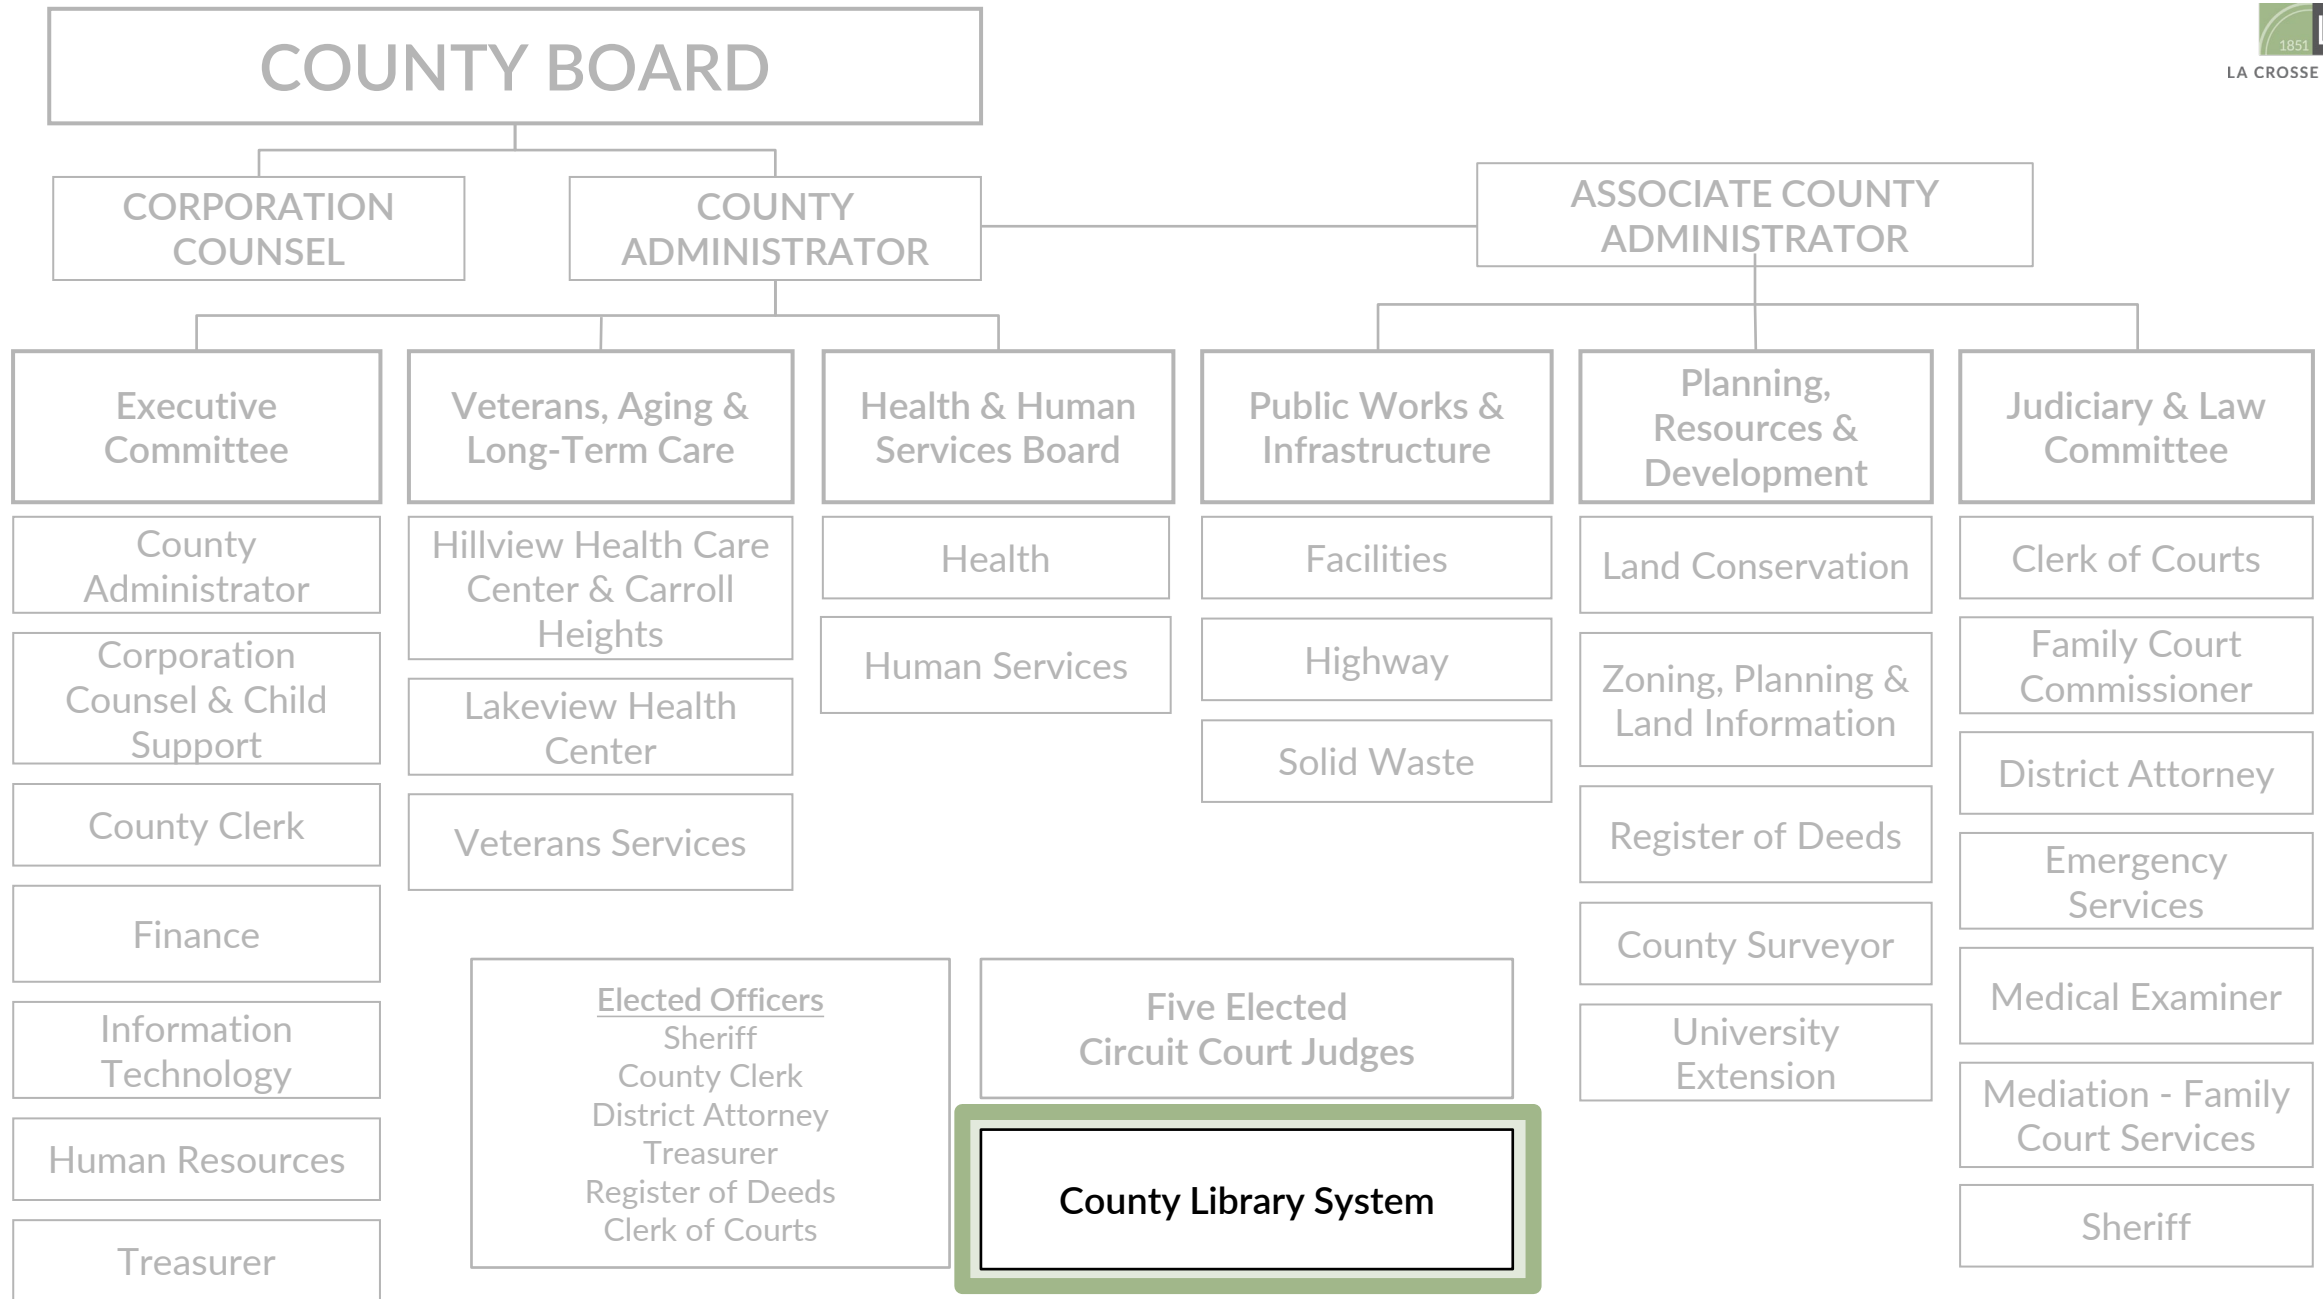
COUNTY BOARD

1851
LA CROSSE

CORPORATION COUNSEL

COUNTY ADMINISTRATOR

ASSOCIATE COUNTY ADMINISTRATOR

Executive Committee

County Administrator

Corporation Counsel & Child Support

County Clerk

Finance

Information Technology

Human Resources

Treasurer

Veterans, Aging & Long-Term Care

Hillview Health Care Center & Carroll Heights

Lakeview Health Center

Veterans Services

Health & Human Services Board

Health

Human Services

Public Works & Infrastructure

Facilities

Highway

Solid Waste

Planning, Resources & Development

Land Conservation

Zoning, Planning & Land Information

Register of Deeds

County Surveyor

University Extension

Judiciary & Law Committee

Clerk of Courts

Family Court Commissioner

District Attorney

Emergency Services

Medical Examiner

Mediation - Family Court Services

Sheriff

Elected Officers
Sheriff
County Clerk
District Attorney
Treasurer
Register of Deeds
Clerk of Courts

Five Elected Circuit Court Judges

County Library System